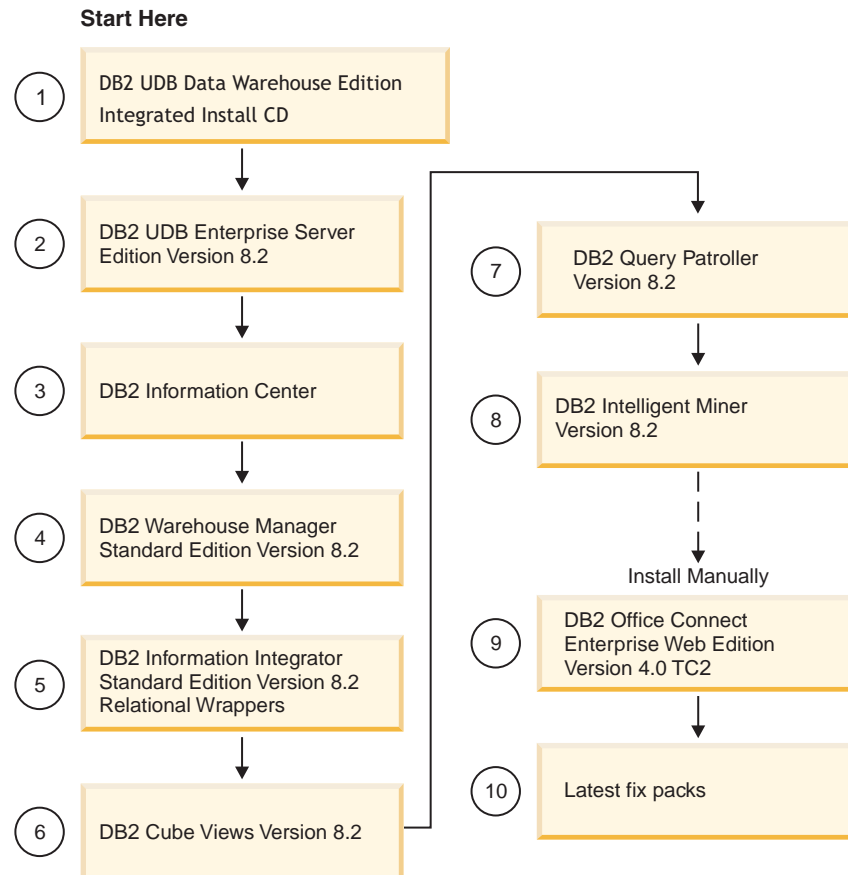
Start Here

1
DB2 UDB Data Warehouse Edition Integrated Install CD

2
DB2 UDB Enterprise Server Edition Version 8.2

3
DB2 Information Center

4
DB2 Warehouse Manager Standard Edition Version 8.2

5
DB2 Information Integrator Standard Edition Version 8.2 Relational Wrappers

6
DB2 Cube Views Version 8.2

7
DB2 Query Patroller Version 8.2

8
DB2 Intelligent Miner Version 8.2

Install Manually

9
DB2 Office Connect Enterprise Web Edition Version 4.0 TC2

10
Latest fix packs